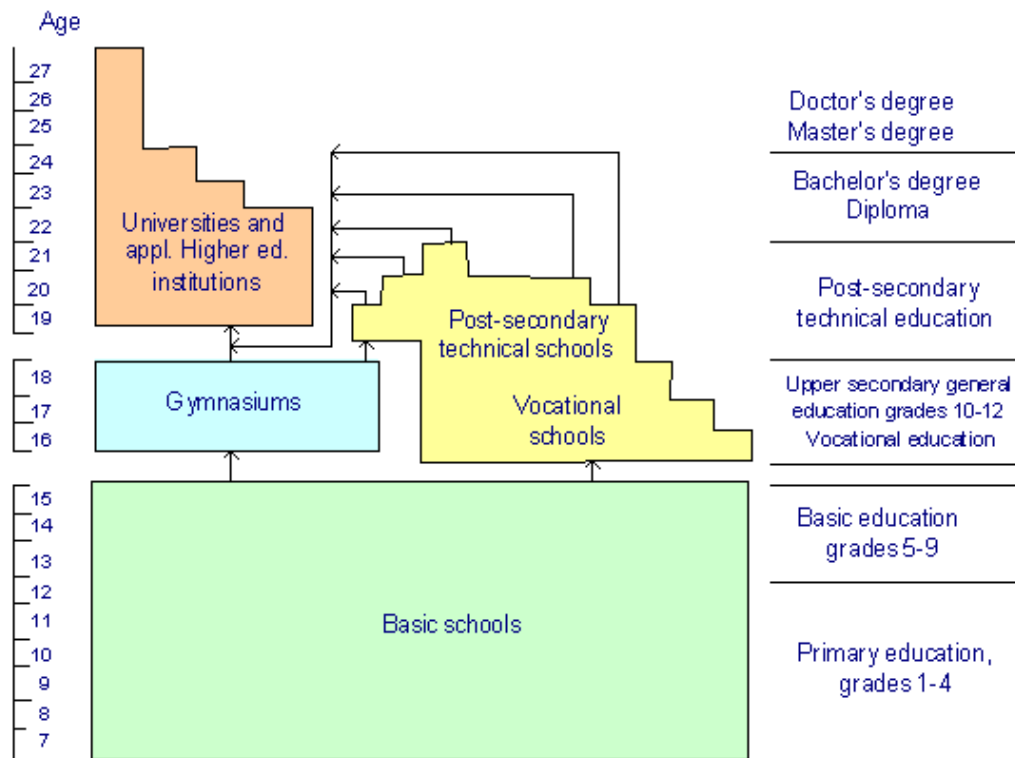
Age

27
26
25
24
23
22
21
20
19

18
17
16

15
14
13
12
11
10
9
8
7

Universities and appl. Higher ed. institutions

Gymnasiums

Post-secondary technical schools

Vocational schools

Basic schools

Doctor's degree
Master's degree

Bachelor's degree
Diploma

Post-secondary technical education

Upper secondary general education grades 10-12
Vocational education

Basic education grades 5-9

Primary education, grades 1-4